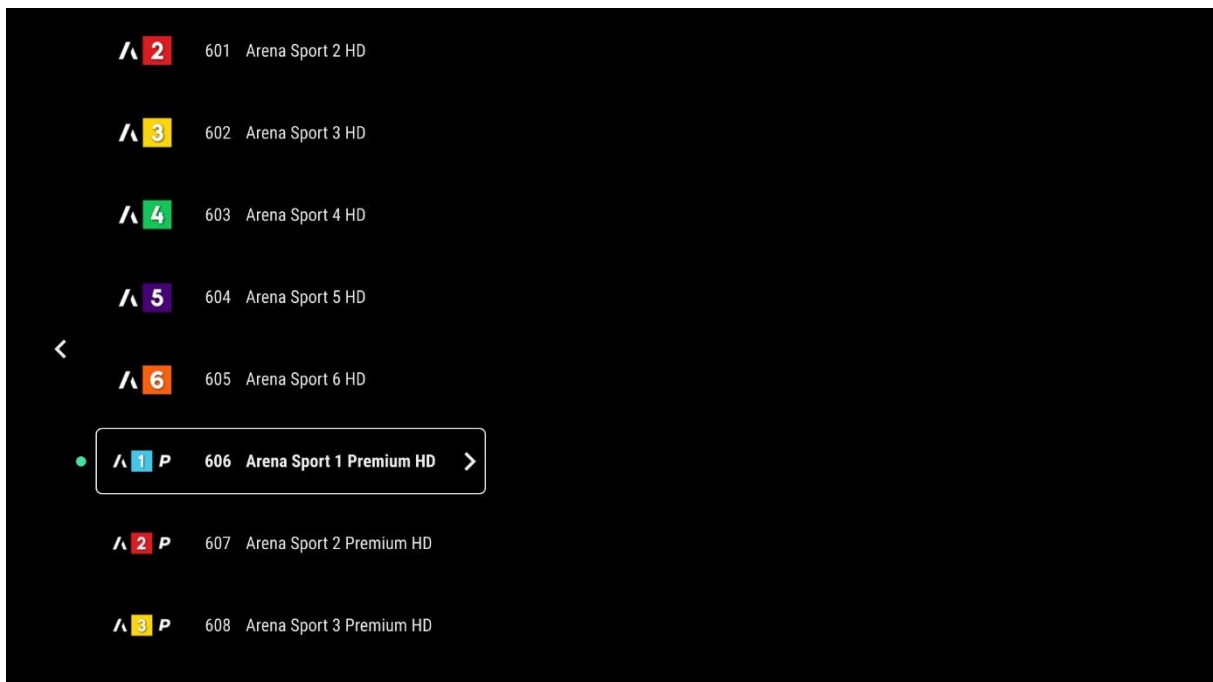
Λ 2 601 Arena Sport 2 HD

Λ 3 602 Arena Sport 3 HD

Λ 4 603 Arena Sport 4 HD

Λ 5 604 Arena Sport 5 HD

<

Λ 6 605 Arena Sport 6 HD

Λ 1 P 606 Arena Sport 1 Premium HD >

Λ 2 P 607 Arena Sport 2 Premium HD

Λ 3 P 608 Arena Sport 3 Premium HD